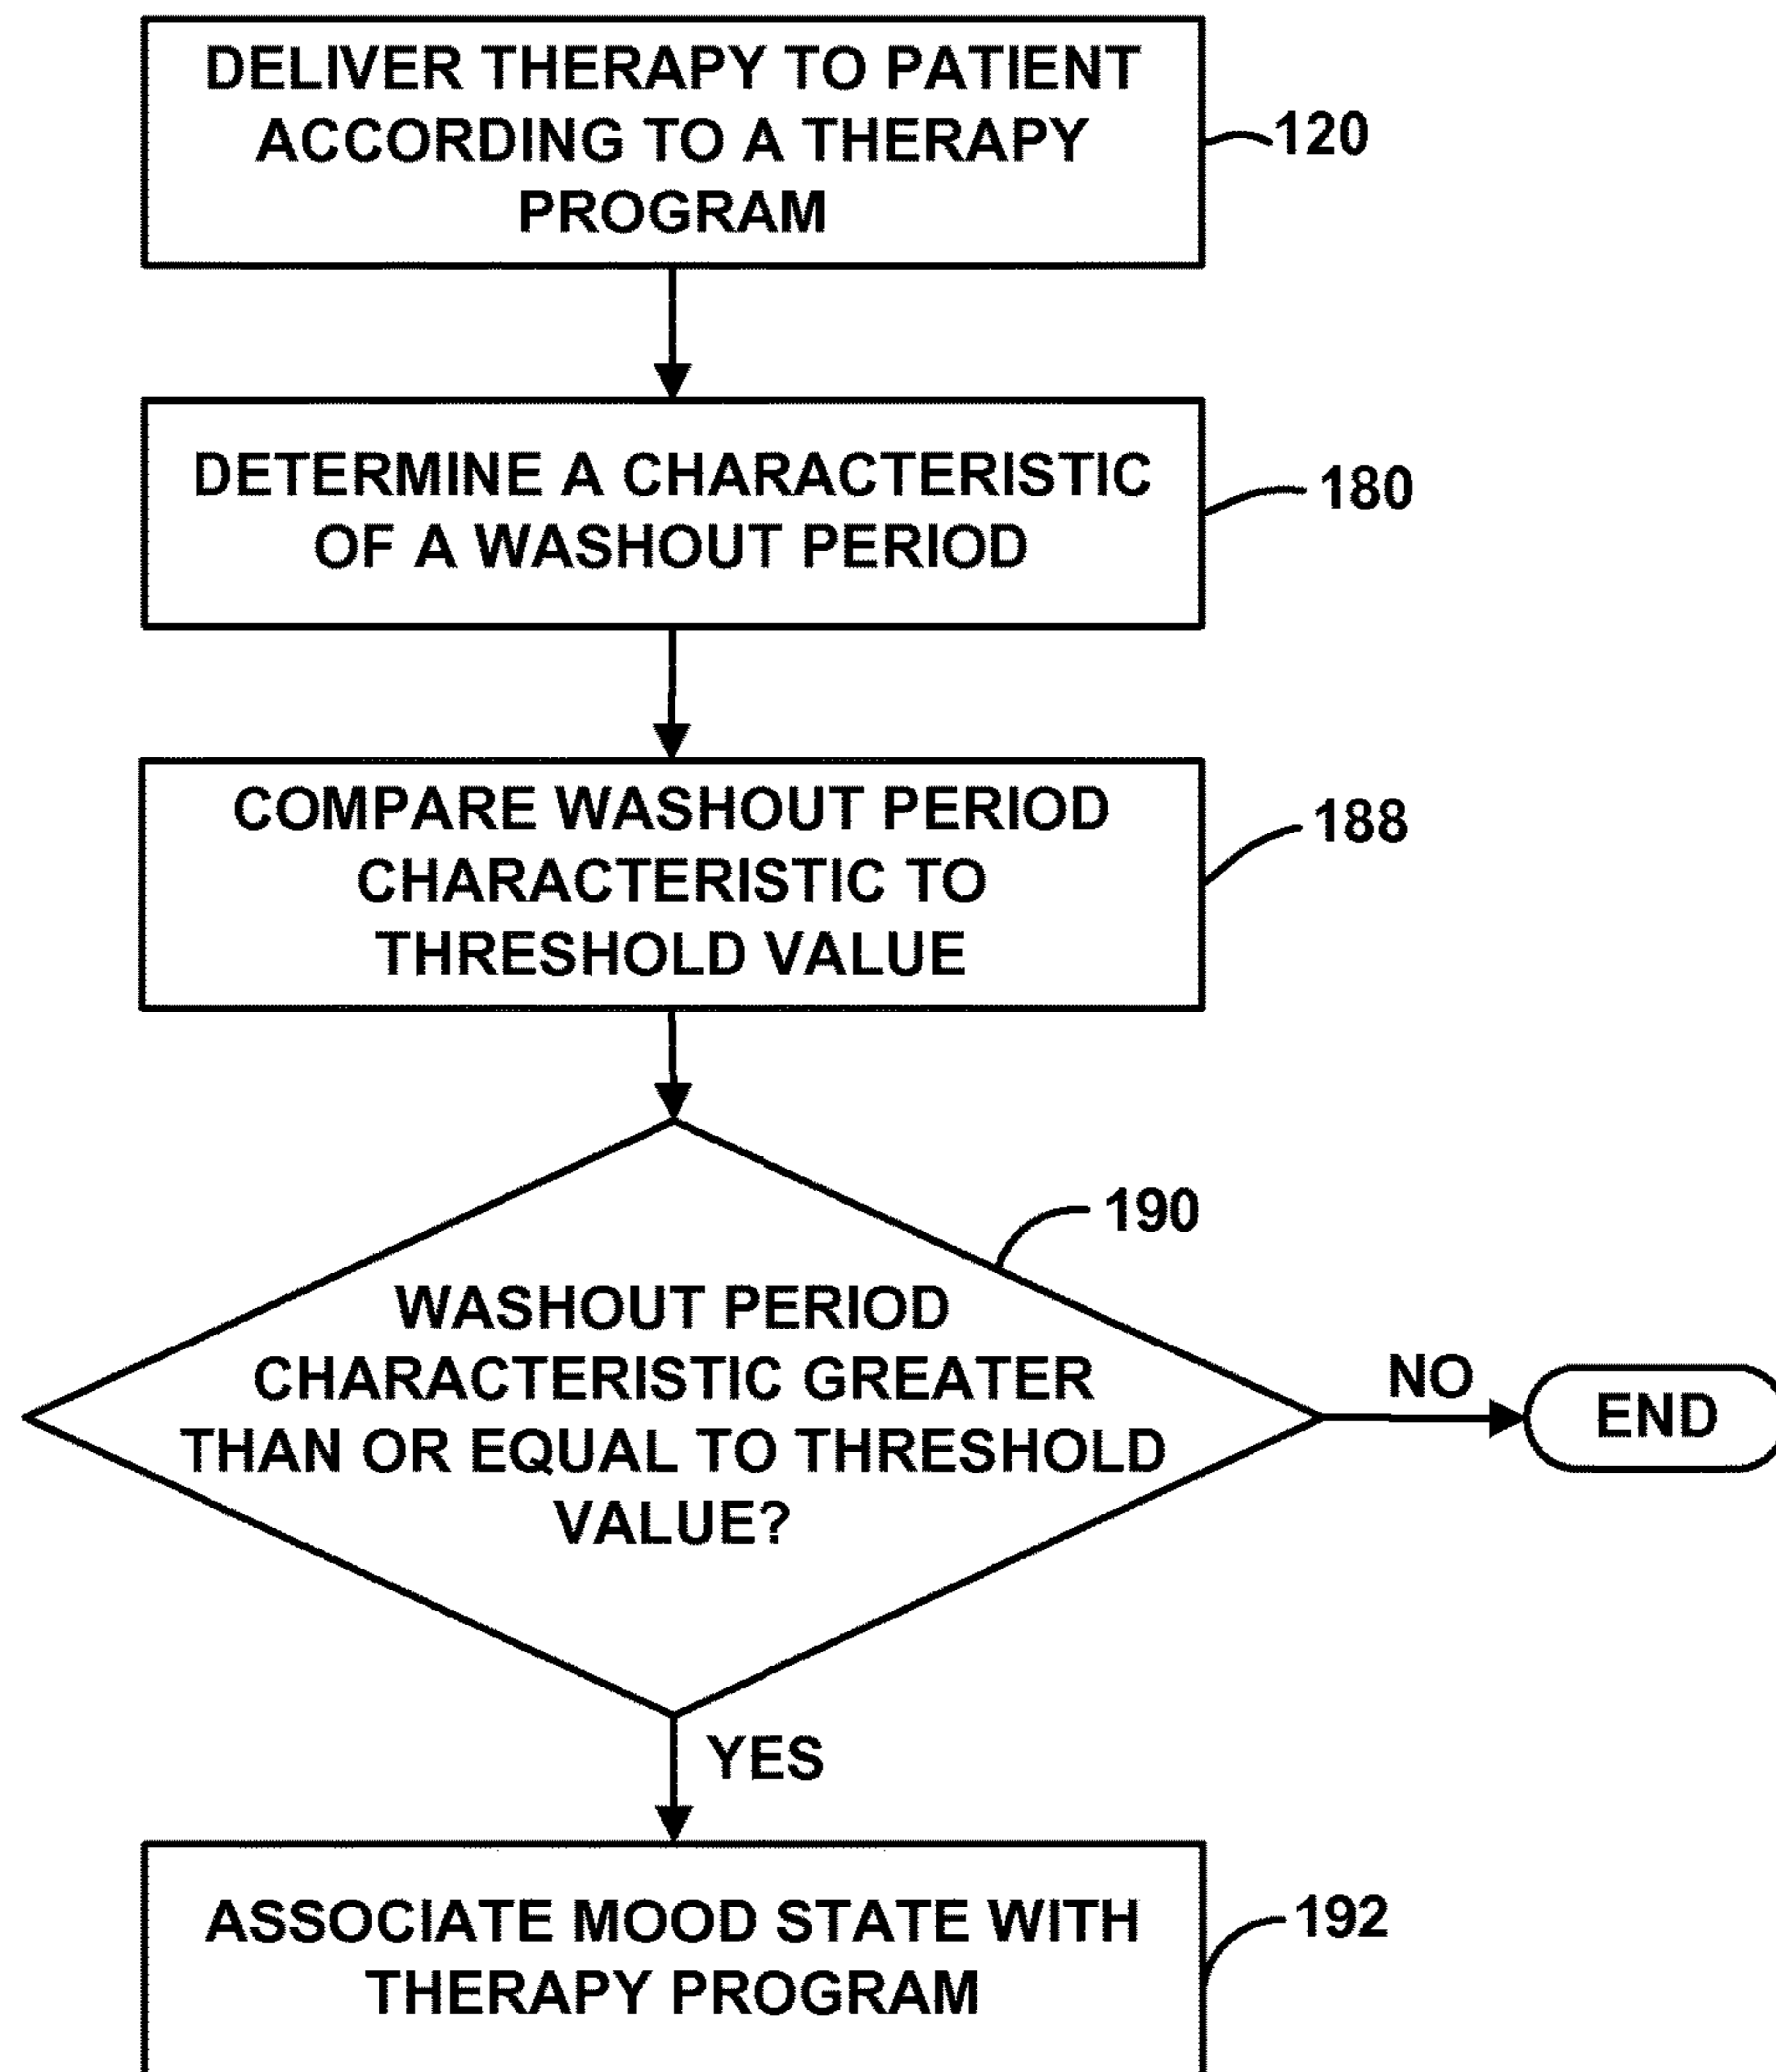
DELIVER THERAPY TO PATIENT ACCORDING TO A THERAPY PROGRAM

120

DETERMINE A CHARACTERISTIC OF A WASHOUT PERIOD

180

COMPARE WASHOUT PERIOD CHARACTERISTIC TO THRESHOLD VALUE

188

190

WASHOUT PERIOD CHARACTERISTIC GREATER THAN OR EQUAL TO THRESHOLD VALUE?

NO

END

YES

ASSOCIATE MOOD STATE WITH THERAPY PROGRAM

192